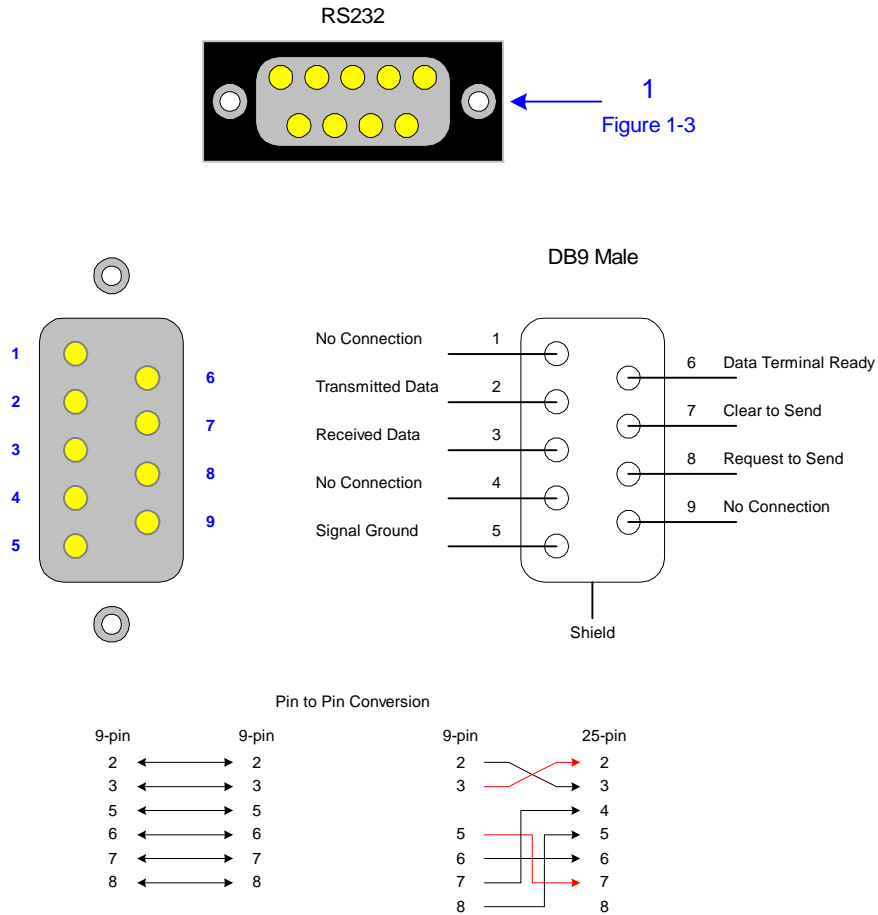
RS232

1
Figure 1-3

DB9 Male

1
2
3
4
5

6
7
8
9

No Connection 1
Transmitted Data 2
Received Data 3
No Connection 4
Signal Ground 5

6 Data Terminal Ready
7 Clear to Send
8 Request to Send
9 No Connection

Shield

Pin to Pin Conversion

| 9-pin | 9-pin |
|---|---|
| 2 | 2 |
| 3 | 3 |
| 5 | 5 |
| 6 | 6 |
| 7 | 7 |
| 8 | 8 |

| 9-pin | 25-pin |
|---|---|
| 2 | 2 |
| 3 | 3 |
| | 4 |
| 5 | 5 |
| 6 | 6 |
| 7 | 7 |
| 8 | 8 |